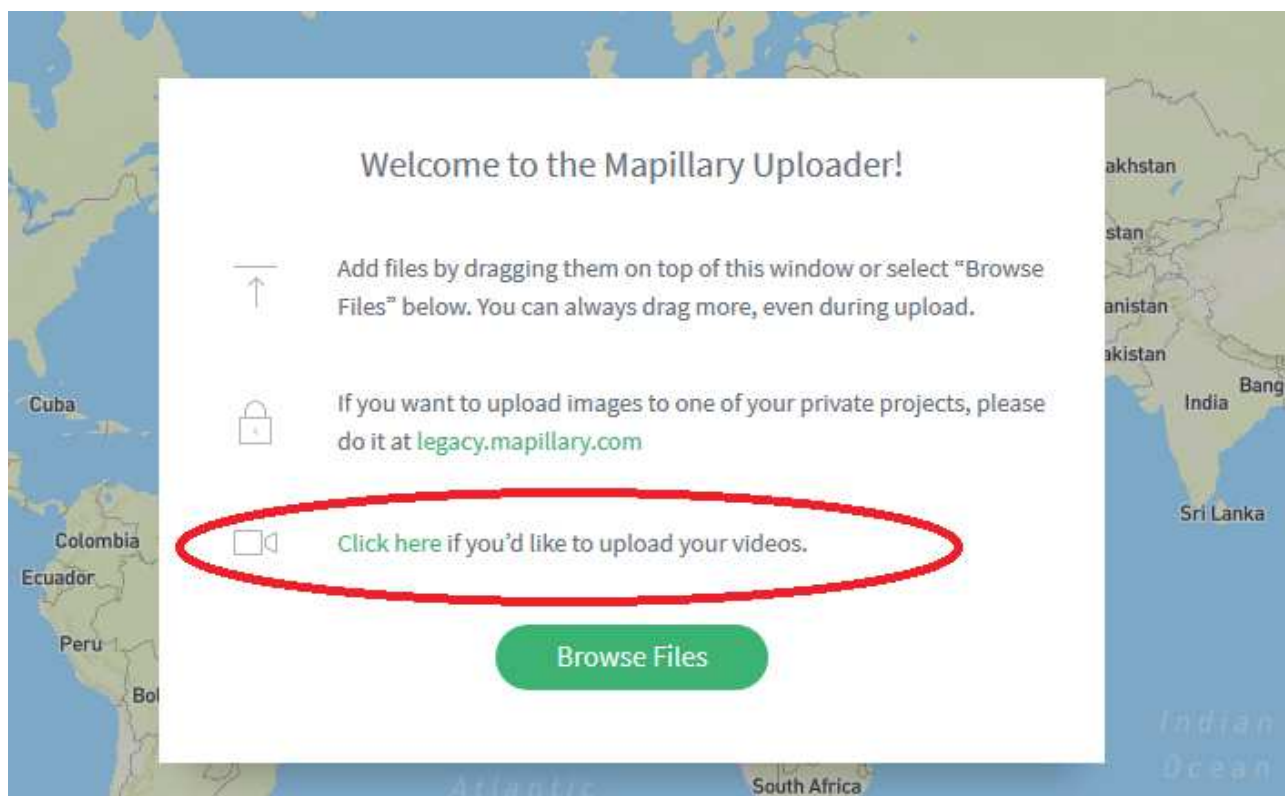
Welcome to the Mapillary Uploader!

Add files by dragging them on top of this window or select "Browse Files" below. You can always drag more, even during upload.

If you want to upload images to one of your private projects, please do it at legacy.mapillary.com

Click here if you'd like to upload your videos.

Browse Files

akhstan
stan
anistan
akistan
India
Bang
Sri Lanka
Cuba
Colombia
Ecuador
Peru
Bol
South Africa
Atlantic
Indian
Ocean